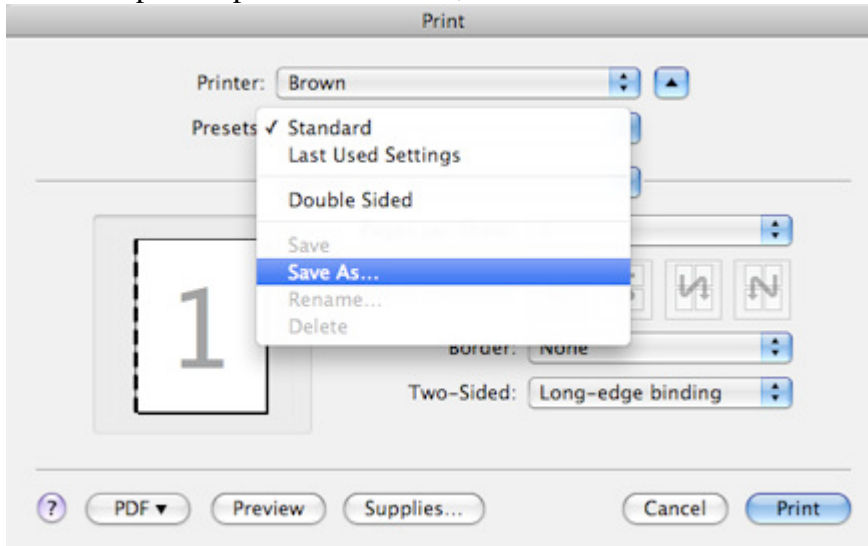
Print

Printer: Brown

Presets ✓ Standard
Last Used Settings

Double Sided

Save
Save As...
Rename...
Delete

1

Border: None

Two-Sided: Long-edge binding

?

PDF ▾

Preview

Supplies...

Cancel

Print